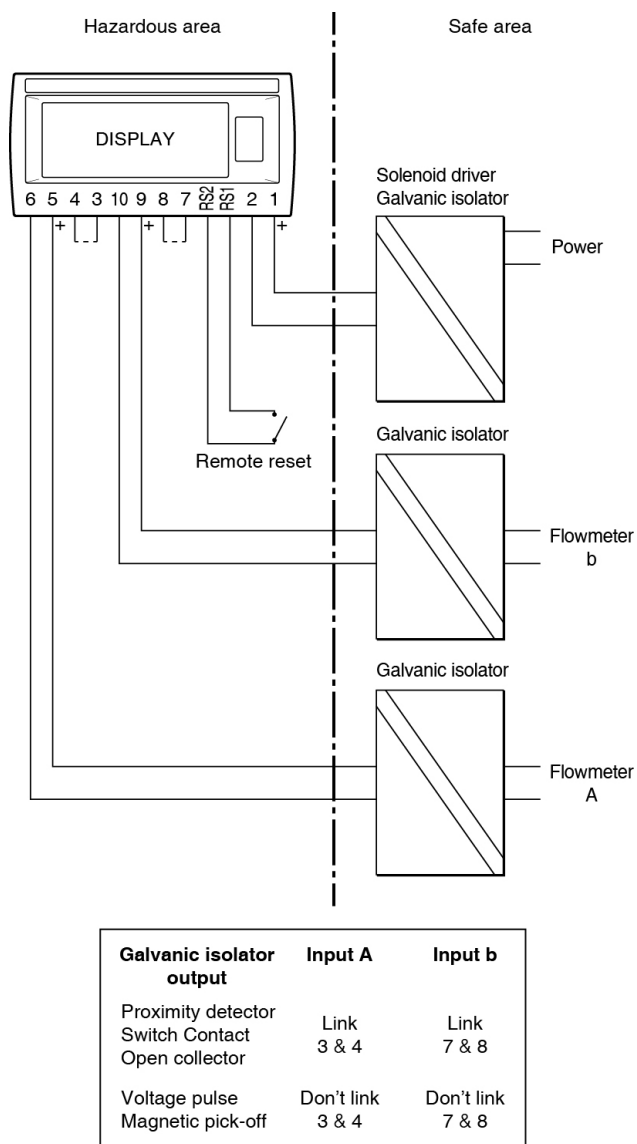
Hazardous area

Safe area

DISPLAY

6 5 4 3 10 9 8 7 RS2 RS1 2 1

+ +

+

Solenoid driver
Galvanic isolator

Power

Galvanic isolator

Remote reset

Flowmeter
b

Galvanic isolator

Flowmeter
A

| Galvanic isolator output | Input A | Input b |
|---|---|---|
| Proximity detector Switch Contact Open collector | Link 3 & 4 | Link 7 & 8 |
| Voltage pulse Magnetic pick-off | Don't link 3 & 4 | Don't link 7 & 8 |